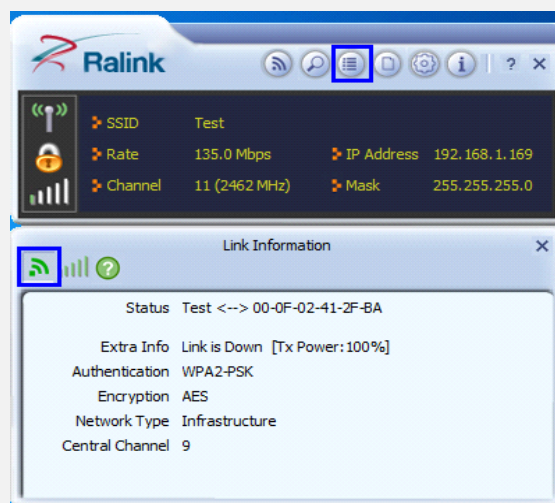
Ralink

?
×

SSID Test
Rate 135.0 Mbps
IP Address 192.168.1.169
Channel 11 (2462 MHz)
Mask 255.255.255.0

Link Information
×

Status Test <--> 00-0F-02-41-2F-BA

Extra Info Link is Down [Tx Power:100%]
Authentication WPA2-PSK
Encryption AES
Network Type Infrastructure
Central Channel 9